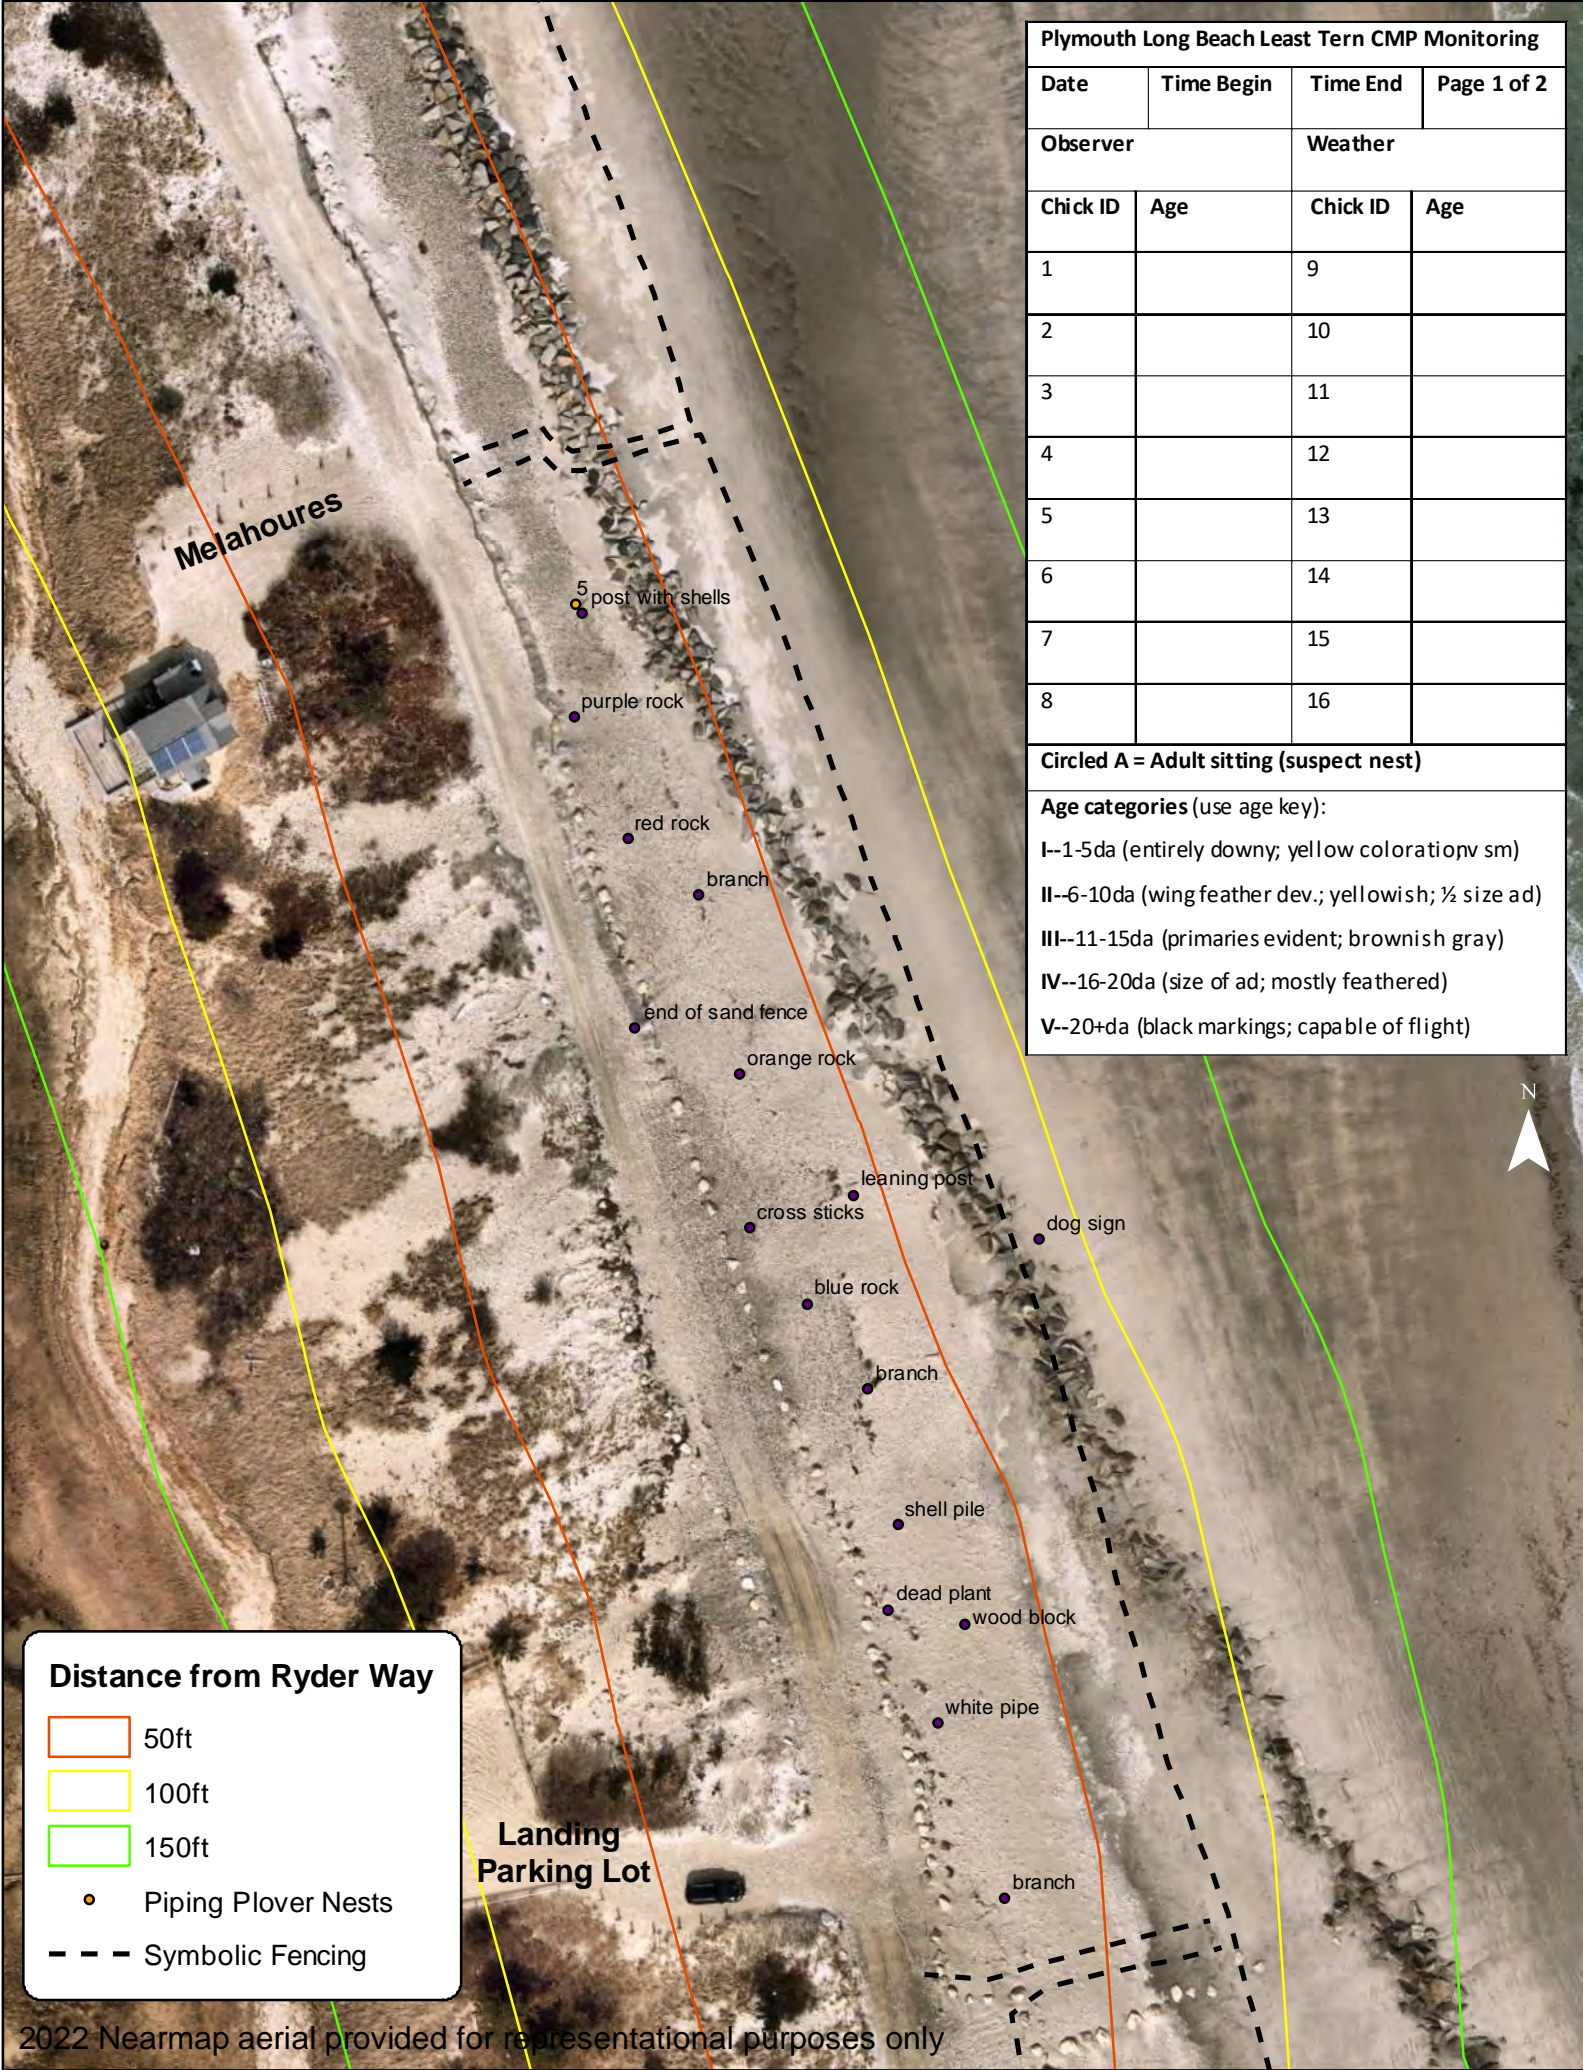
| Plymouth Long Beach Least Tern CMP Monitoring | | | |
|---|---|---|---|
| Date | Time Begin | Time End | Page 1 of 2 |
| Observer | | Weather | |
| Chick ID | Age | Chick ID | Age |
| 1 | | 9 | |
| 2 | | 10 | |
| 3 | | 11 | |
| 4 | | 12 | |
| 5 | | 13 | |
| 6 | | 14 | |
| 7 | | 15 | |
| 8 | | 16 | |

Circled A = Adult sitting (suspect nest)

Age categories (use age key):
I--1-5da (entirely downy; yellow colorationv sm)
II--6-10da (wing feather dev.; yellowish; ½ size ad)
III--11-15da (primaries evident; brownish gray)
IV--16-20da (size of ad; mostly feathered)
V--20+da (black markings; capable of flight)

N

Melahoures

5
post with shells
purple rock
red rock
branch
end of sand fence
orange rock
leaning post
cross sticks
dog sign
blue rock
branch
shell pile
dead plant
wood block
white pipe
branch

Landing Parking Lot

Distance from Ryder Way
50ft
100ft
150ft
Piping Plover Nests
Symbolic Fencing

2022 Nearmap aerial provided for representational purposes only